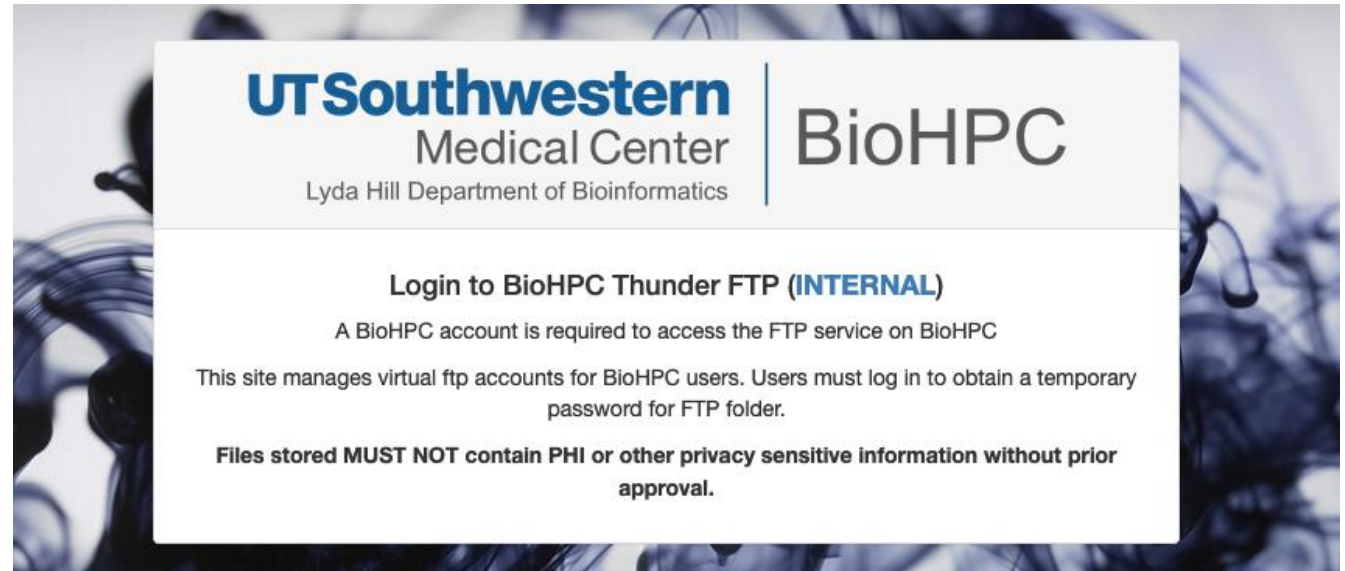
UTSouthwestern
Medical Center
Lyda Hill Department of Bioinformatics

BioHPC

Login to BioHPC Thunder FTP (INTERNAL)

A BioHPC account is required to access the FTP service on BioHPC

This site manages virtual ftp accounts for BioHPC users. Users must log in to obtain a temporary password for FTP folder.

Files stored MUST NOT contain PHI or other privacy sensitive information without prior approval.